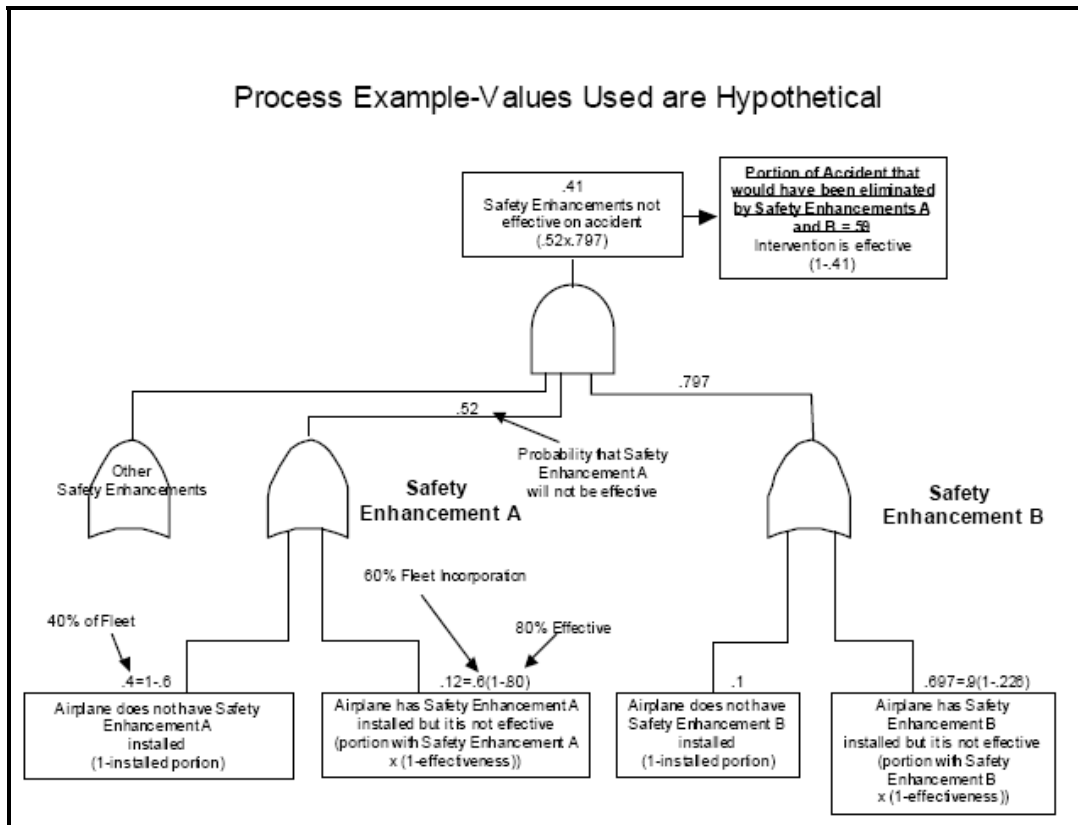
Process Example-Values Used are Hypothetical

.41
Safety Enhancements not effective on accident
(.52x.797)

Portion of Accident that would have been eliminated by Safety Enhancements A and B = 59
Intervention is effective
(1-.41)

.52

.797

Probability that Safety Enhancement A will not be effective

Other Safety Enhancements

Safety Enhancement A

Safety Enhancement B

60% Fleet Incorporation

40% of Fleet

80% Effective

.4=1-.6

.12=.6(1-.80)

.1

.697=.9(1-.226)

Airplane does not have Safety Enhancement A installed
(1-installed portion)

Airplane has Safety Enhancement A installed but it is not effective
(portion with Safety Enhancement A x (1-effectiveness))

Airplane does not have Safety Enhancement B installed
(1-installed portion)

Airplane has Safety Enhancement B installed but it is not effective
(portion with Safety Enhancement B x (1-effectiveness))